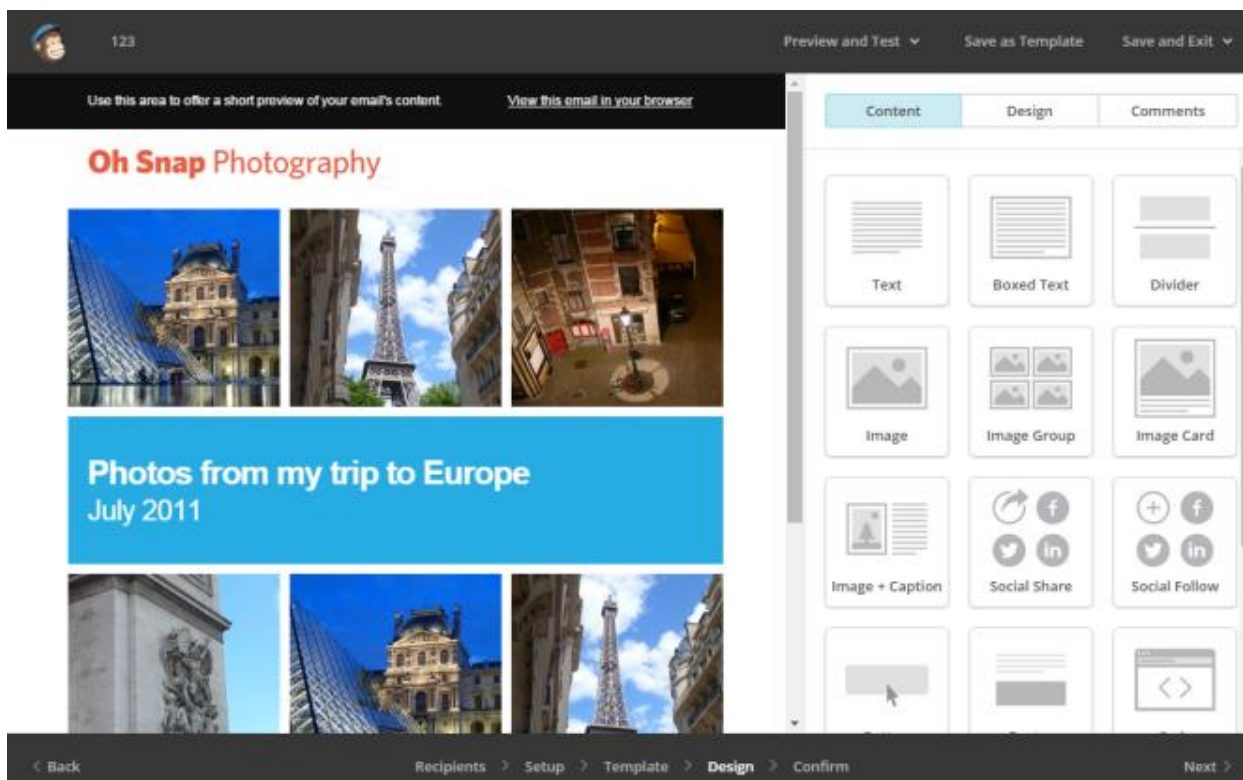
123

Preview and Test ⌄ Save as Template Save and Exit ⌄

Use this area to offer a short preview of your email's content. View this email in your browser

Oh Snap Photography

Photos from my trip to Europe
July 2011

Content Design Comments

Text
Boxed Text
Divider
Image
Image Group
Image Card
Image + Caption
Social Share
Social Follow

‹ Back Recipients › Setup › Template › Design › Confirm Next ›